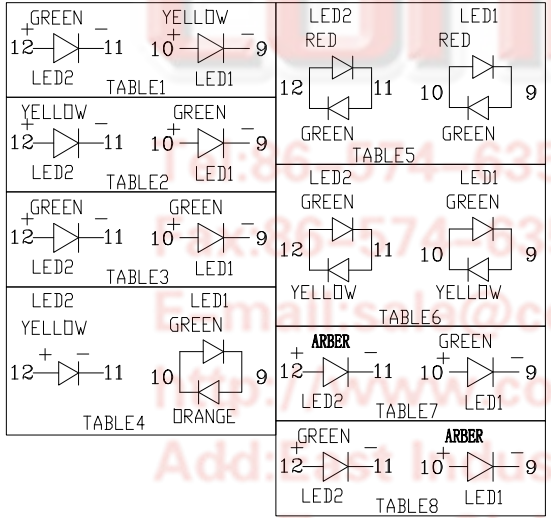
GREEN
+ −
12 11
LED2
YELLOW
10 + − 9
TABLE1
LED1

YELLOW
+ −
12 11
LED2
GREEN
10 + − 9
TABLE2
LED1

GREEN
+ −
12 11
LED2
GREEN
10 + − 9
TABLE3
LED1

LED2
YELLOW
+ −
12 11
LED1
GREEN
10 9
ORANGE
TABLE4

LED2
RED
12 11
GREEN
LED1
RED
10 9
GREEN
TABLE5

LED2
GREEN
12 11
YELLOW
LED1
GREEN
10 9
YELLOW
TABLE6

ARBER
+ −
12 11
LED2
GREEN
10 + − 9
TABLE7
LED1

GREEN
+ −
12 11
LED2
ARBER
10 + − 9
TABLE8
LED1

Tel:86-574-635
Fax:86-574-63
Email:sale@c
Http://www.c
Add:East In